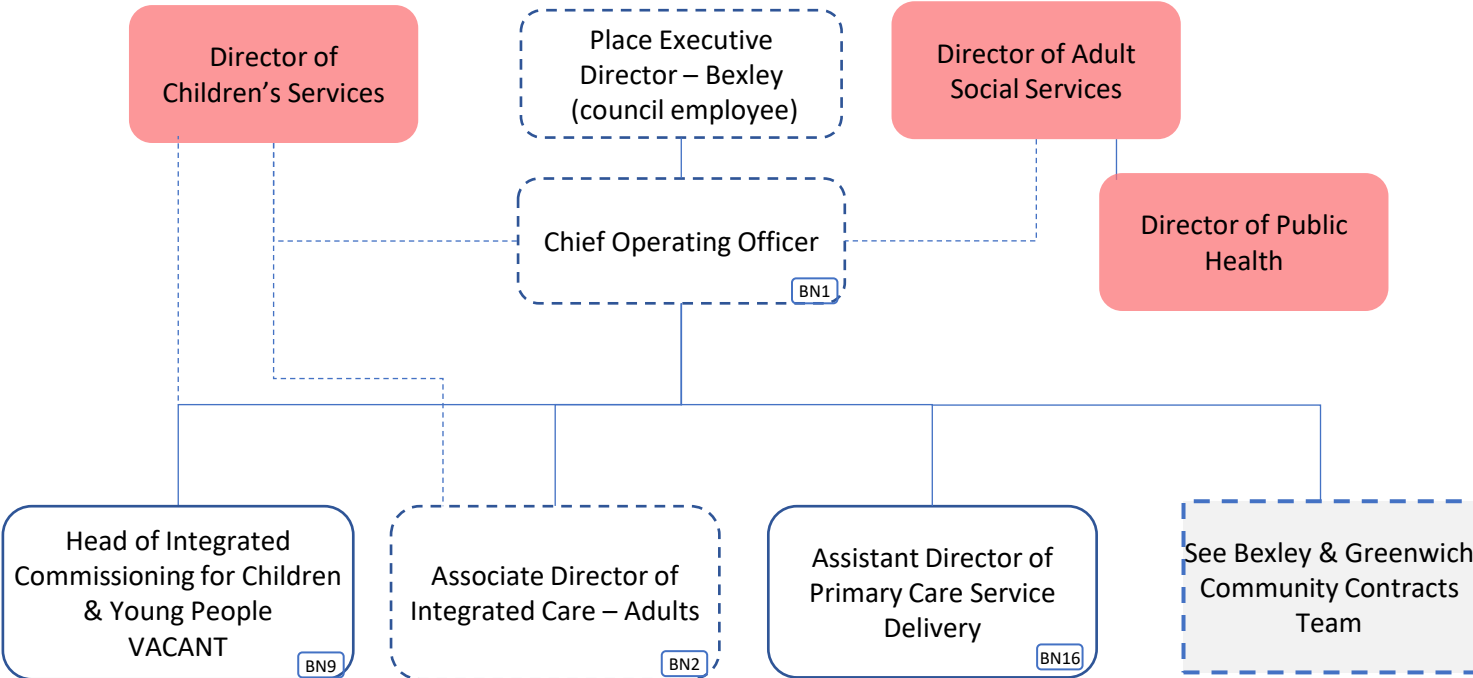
Director of Children's Services

Place Executive Director – Bexley (council employee)

Director of Adult Social Services

Director of Public Health

Chief Operating Officer
BN1

Head of Integrated Commissioning for Children & Young People VACANT
BN9

Associate Director of Integrated Care – Adults
BN2

Assistant Director of Primary Care Service Delivery
BN16

See Bexley & Greenwich Community Contracts Team